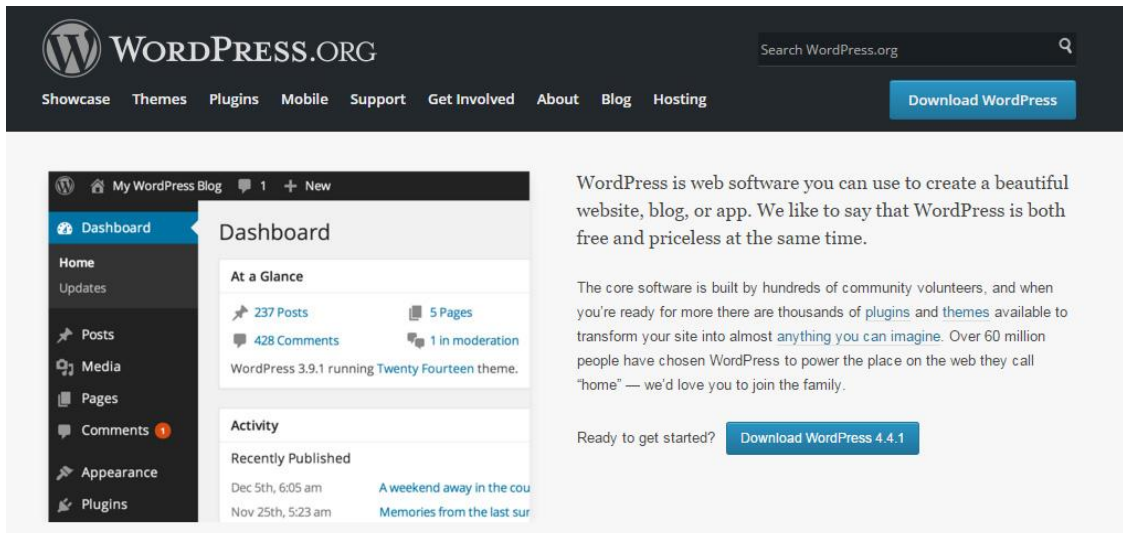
WordPress.org

Search WordPress.org

Showcase Themes Plugins Mobile Support Get Involved About Blog Hosting

Download WordPress

My WordPress Blog 1 + New

Dashboard

Home
Updates

Posts
Media
Pages
Comments 1
Appearance
Plugins

Dashboard

At a Glance

237 Posts
5 Pages
428 Comments
1 in moderation

WordPress 3.9.1 running Twenty Fourteen theme.

Activity

Recently Published

Dec 5th, 6:05 am A weekend away in the cou
Nov 25th, 5:23 am Memories from the last sur

WordPress is web software you can use to create a beautiful website, blog, or app. We like to say that WordPress is both free and priceless at the same time.

The core software is built by hundreds of community volunteers, and when you're ready for more there are thousands of plugins and themes available to transform your site into almost anything you can imagine. Over 60 million people have chosen WordPress to power the place on the web they call "home" — we'd love you to join the family.

Ready to get started? Download WordPress 4.4.1